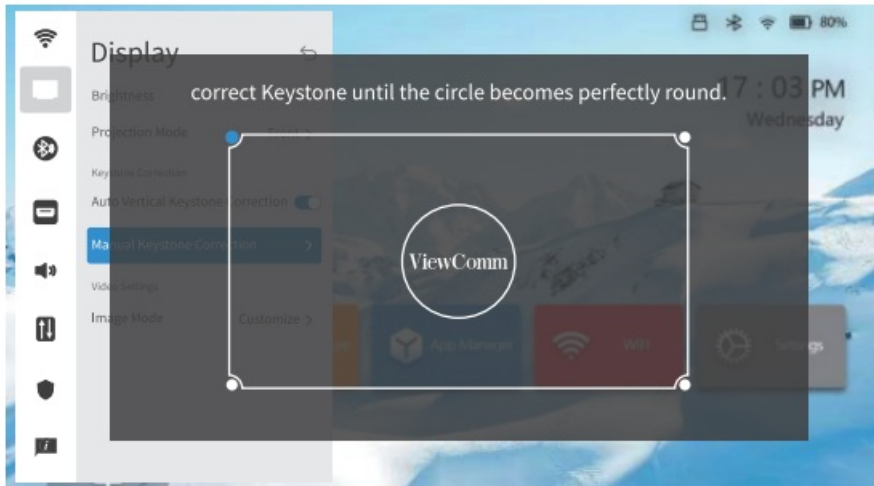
Display

Brightness

Projection Mode

Keystone Correction

Auto Vertical Keystone Correction

Manual Keystone Correction

Video Settings

Image Mode

Customize

80%

17 : 03 PM

Wednesday

correct Keystone until the circle becomes perfectly round.

ViewComm

App Manager

WiFi

Settings